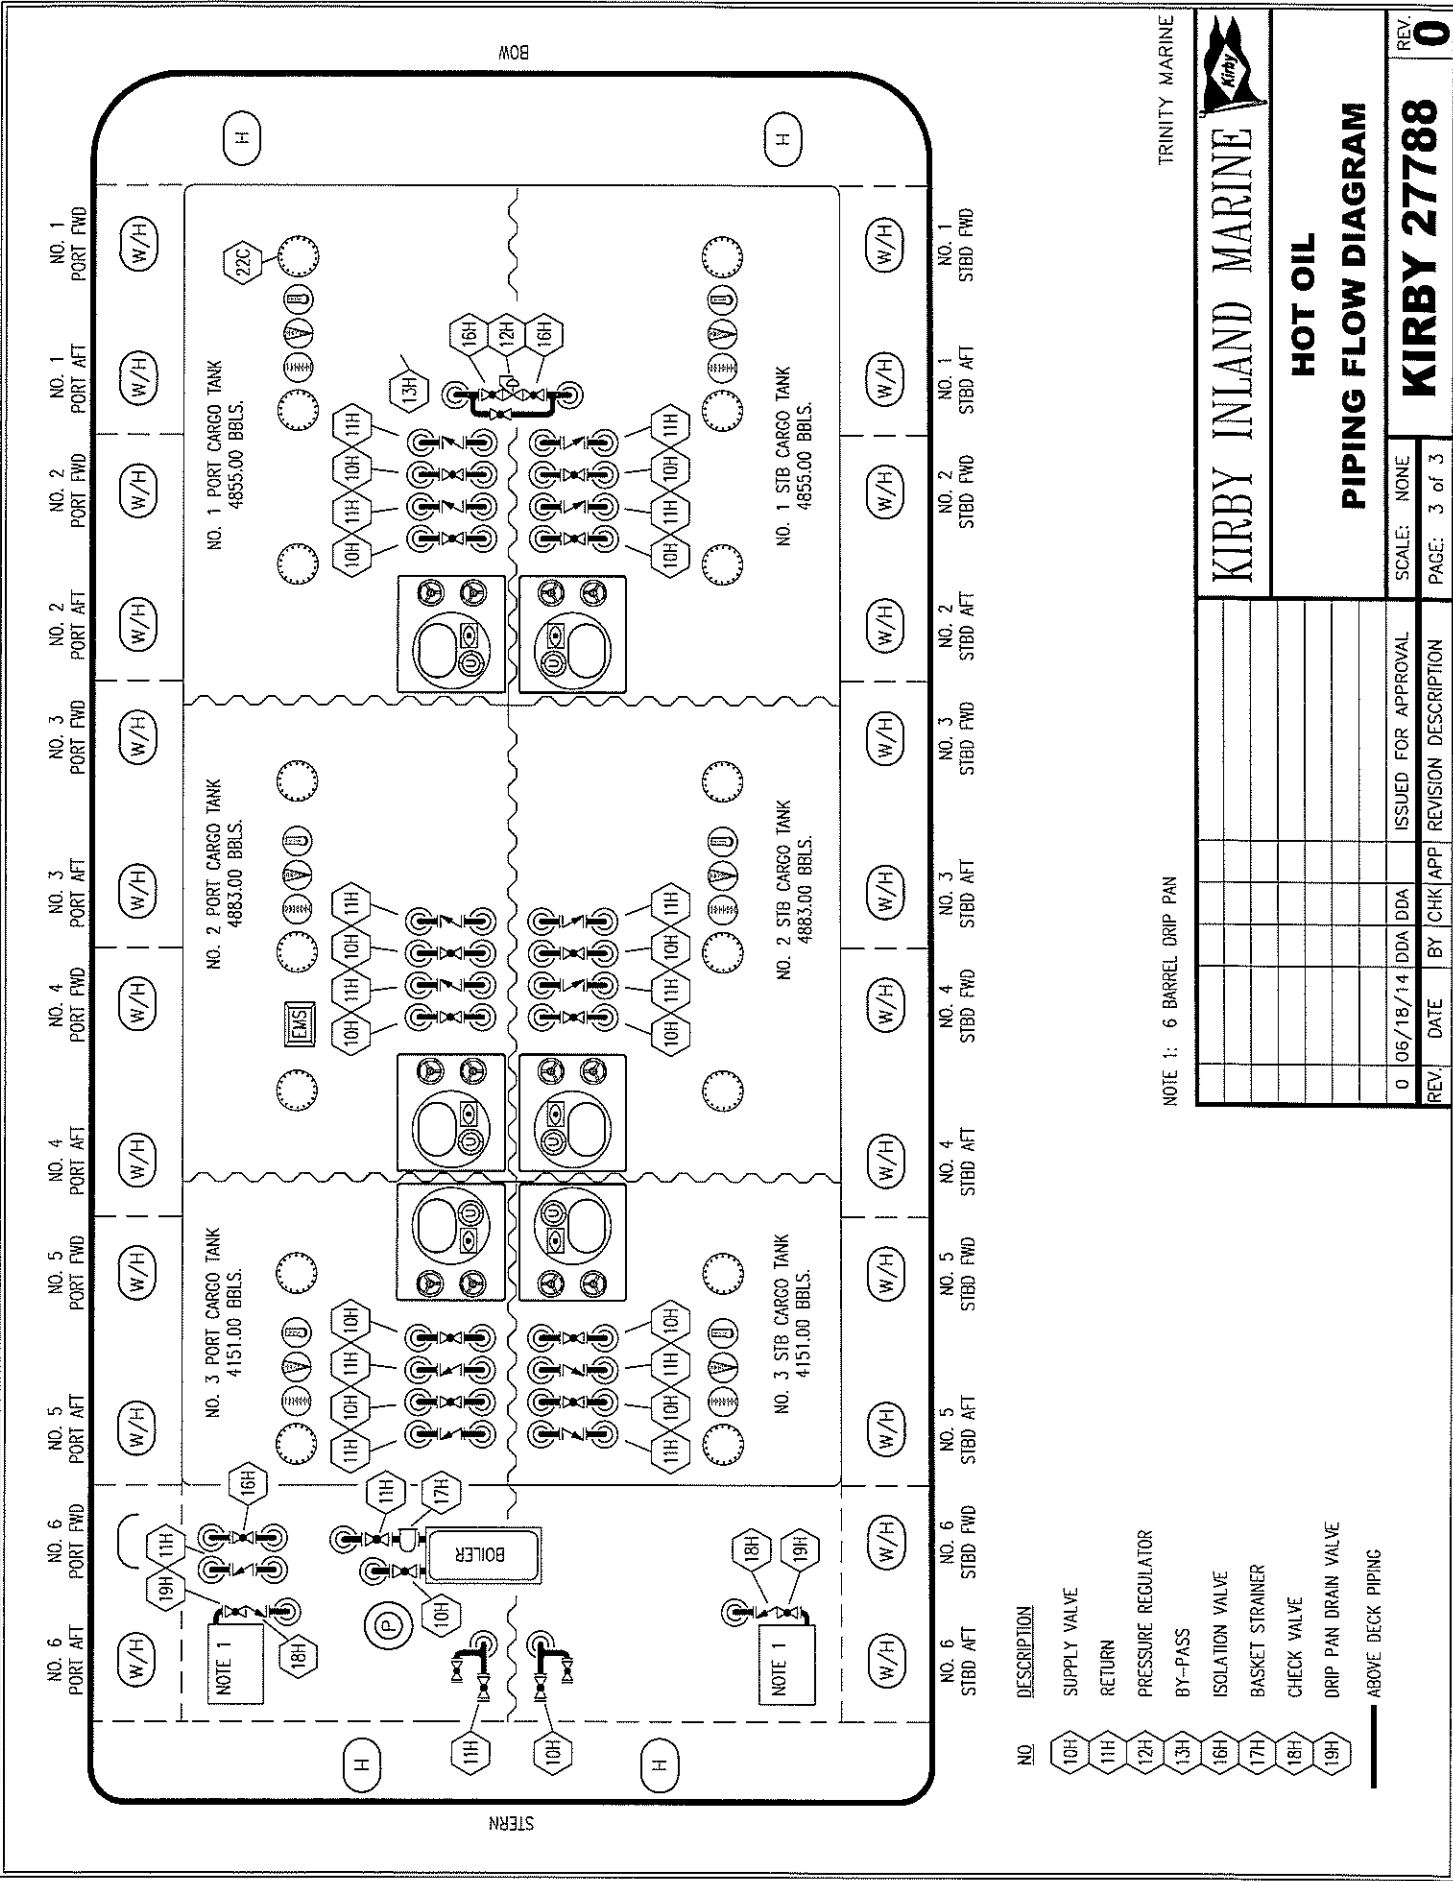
BOW

STERN

NO. 1 PORT FWD
NO. 1 PORT AFT
NO. 2 PORT FWD
NO. 2 PORT AFT
NO. 3 PORT FWD
NO. 3 PORT AFT
NO. 4 PORT FWD
NO. 4 PORT AFT
NO. 5 PORT FWD
NO. 5 PORT AFT
NO. 6 PORT FWD
NO. 6 PORT AFT

NO. 1 STBD FWD
NO. 1 STBD AFT
NO. 2 STBD FWD
NO. 2 STBD AFT
NO. 3 STBD FWD
NO. 3 STBD AFT
NO. 4 STBD FWD
NO. 4 STBD AFT
NO. 5 STBD FWD
NO. 5 STBD AFT
NO. 6 STBD FWD
NO. 6 STBD AFT

H H H H
W/H

NO. 1 PORT CARGO TANK
4855.00 BBLS.

NO. 1 STB CARGO TANK
4855.00 BBLS.

NO. 2 PORT CARGO TANK
4883.00 BBLS.

NO. 2 STB CARGO TANK
4883.00 BBLS.

NO. 3 PORT CARGO TANK
4151.00 BBLS.

NO. 3 STB CARGO TANK
4151.00 BBLS.

22C 16H 12H 16H 13H 11H 10H 11H 10H EMS 17H 19H 18H BOILER P

NOTE 1

NOTE 1: 6 BARREL DRIP PAN

NO DESCRIPTION
10H SUPPLY VALVE
11H RETURN
12H PRESSURE REGULATOR
13H BY-PASS
16H ISOLATION VALVE
17H BASKET STRAINER
18H CHECK VALVE
19H DRIP PAN DRAIN VALVE
ABOVE DECK PIPING

TRINITY MARINE

KIRBY INLAND MARINE
Kirby

HOT OIL
PIPING FLOW DIAGRAM

| REV. | DATE | BY | CHK | APP | REVISION DESCRIPTION |
|---|---|---|---|---|---|
| 0 | 06/18/14 | DDA | DDA | | ISSUED FOR APPROVAL |

SCALE: NONE
PAGE: 3 of 3
KIRBY 27788
REV. 0